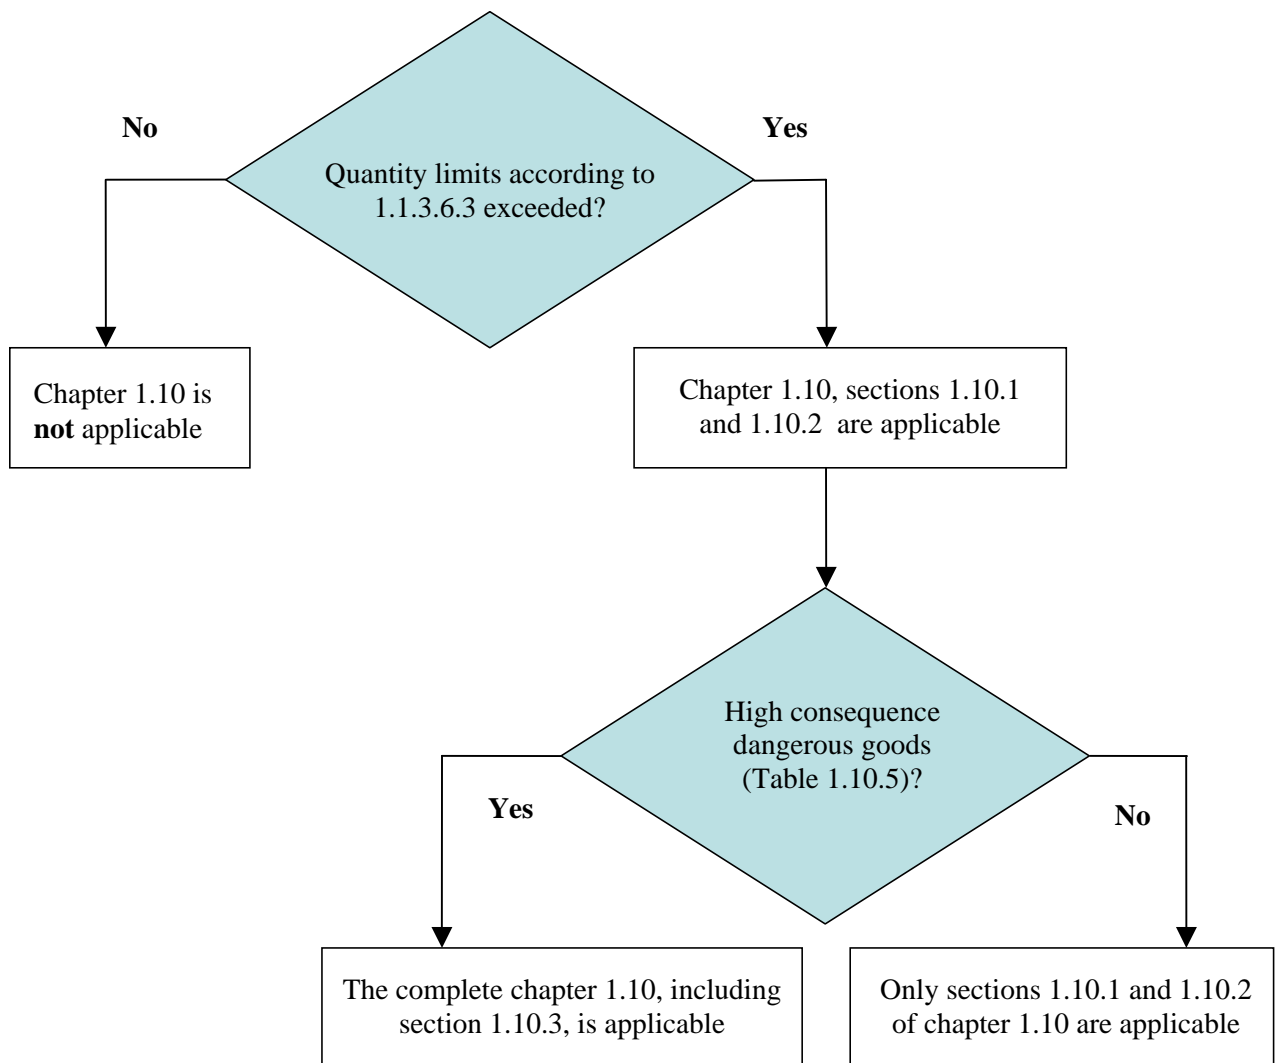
No

Quantity limits according to 1.1.3.6.3 exceeded?

Yes

Chapter 1.10 is **not** applicable

Chapter 1.10, sections 1.10.1 and 1.10.2 are applicable

High consequence dangerous goods (Table 1.10.5)?

Yes

No

The complete chapter 1.10, including section 1.10.3, is applicable

Only sections 1.10.1 and 1.10.2 of chapter 1.10 are applicable